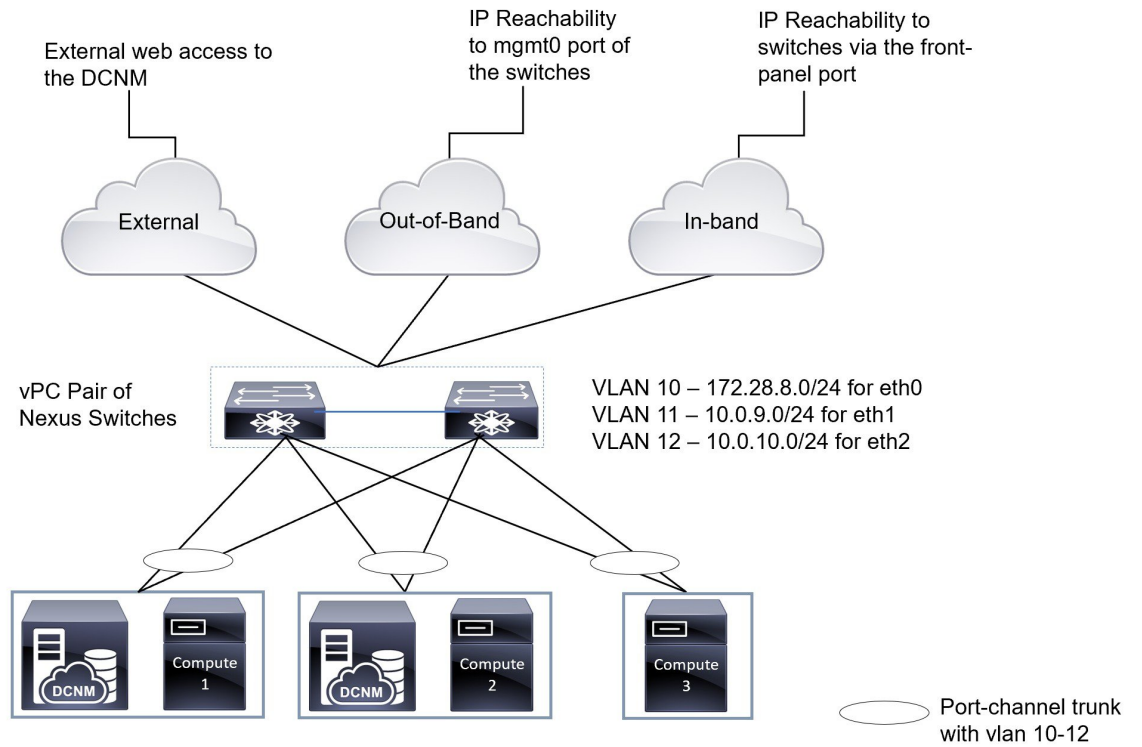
External web access to the DCNM

IP Reachability to mgmt0 port of the switches

IP Reachability to switches via the front-panel port

External

Out-of-Band

In-band

vPC Pair of Nexus Switches

VLAN 10 – 172.28.8.0/24 for eth0
VLAN 11 – 10.0.9.0/24 for eth1
VLAN 12 – 10.0.10.0/24 for eth2

DCNM

Compute 1

DCNM

Compute 2

Compute 3

Port-channel trunk with vlan 10-12